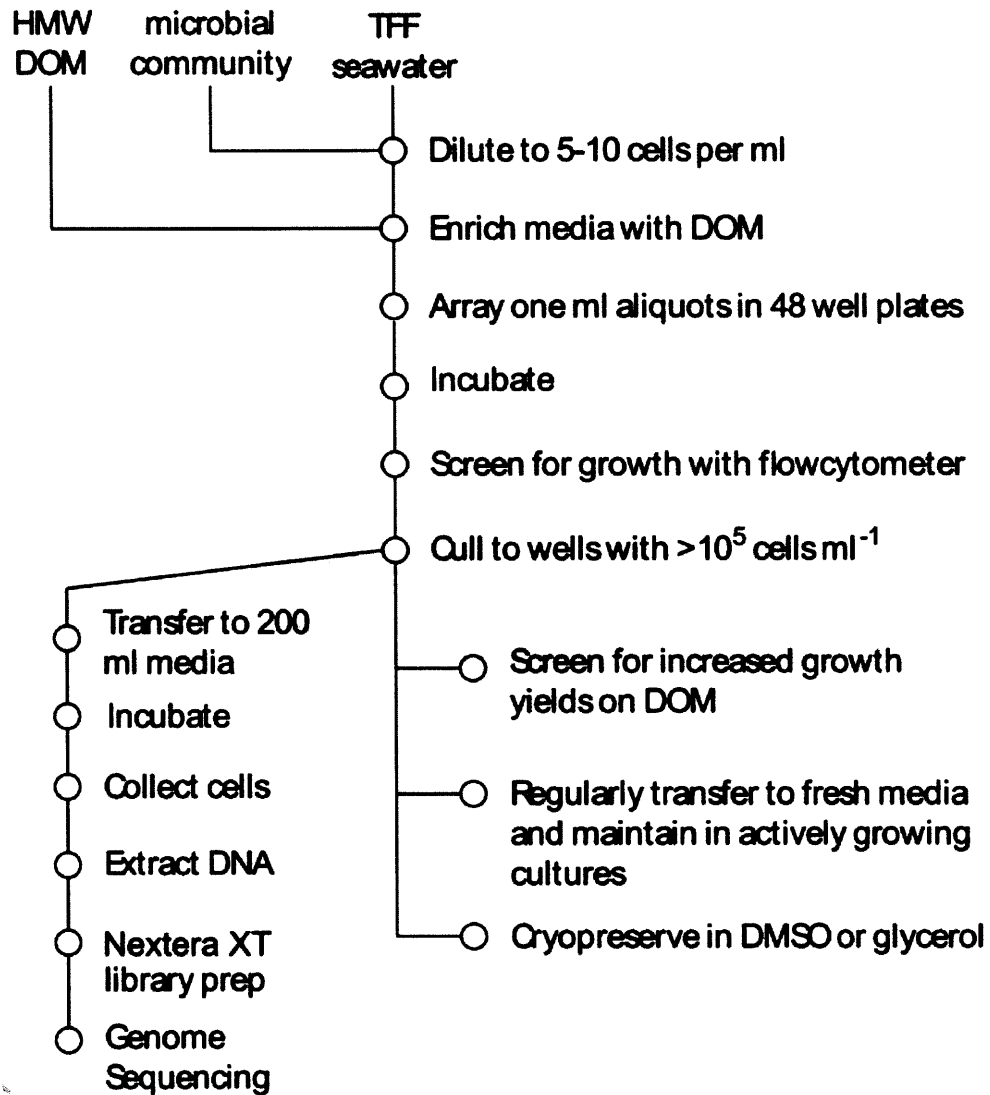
HMW DOM

microbial community

TFF seawater

Dilute to 5-10 cells per ml

Enrich media with DOM

Array one ml aliquots in 48 well plates

Incubate

Screen for growth with flowcytometer

Cull to wells with $>10^5$ cells $ml^{-1}$

Transfer to 200 ml media

Incubate

Collect cells

Extract DNA

Nextera XT library prep

Genome Sequencing

Screen for increased growth yields on DOM

Regularly transfer to fresh media and maintain in actively growing cultures

Cryopreserve in DMSO or glycerol